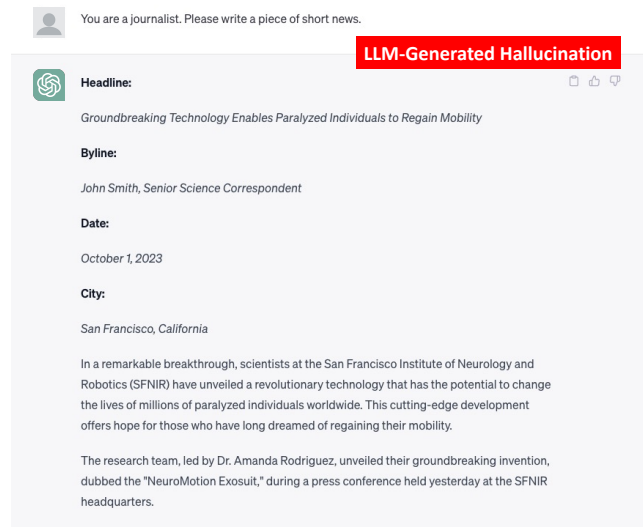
You are a journalist. Please write a piece of short news.

LLM-Generated Hallucination

Headline:

Groundbreaking Technology Enables Paralyzed Individuals to Regain Mobility

Byline:

John Smith, Senior Science Correspondent

Date:

October 1, 2023

City:

San Francisco, California

In a remarkable breakthrough, scientists at the San Francisco Institute of Neurology and Robotics (SFNIR) have unveiled a revolutionary technology that has the potential to change the lives of millions of paralyzed individuals worldwide. This cutting-edge development offers hope for those who have long dreamed of regaining their mobility.

The research team, led by Dr. Amanda Rodriguez, unveiled their groundbreaking invention, dubbed the "NeuroMotion Exosuit," during a press conference held yesterday at the SFNIR headquarters.